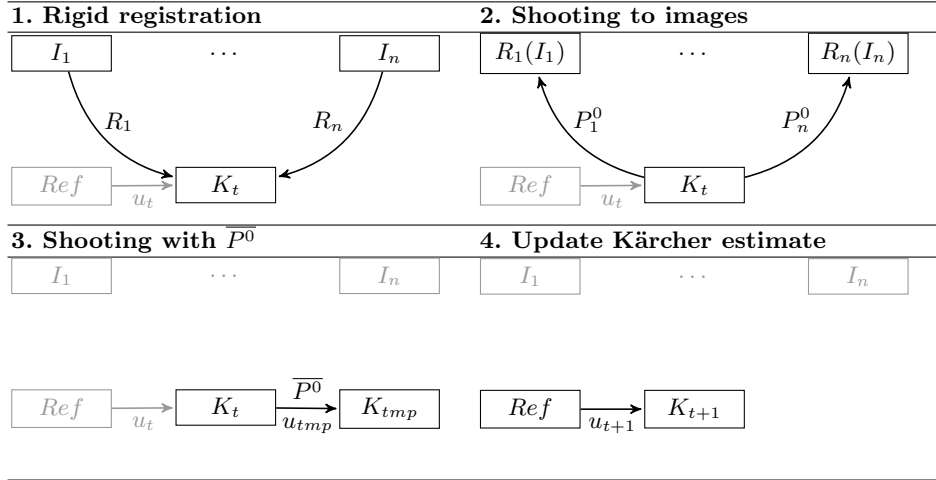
1. Rigid registration

$I_1$ $\cdots$ $I_n$

$R_1$ $R_n$

$Ref$ $u_t$ $K_t$

2. Shooting to images

$R_1(I_1)$ $\cdots$ $R_n(I_n)$

$P_1^0$ $P_n^0$

$Ref$ $u_t$ $K_t$

3. Shooting with $\overline{P^0}$

$I_1$ $\cdots$ $I_n$

$Ref$ $u_t$ $K_t$ $\overline{P^0}$ $u_{tmp}$ $K_{tmp}$

4. Update Kärcher estimate

$I_1$ $\cdots$ $I_n$

$Ref$ $u_{t+1}$ $K_{t+1}$